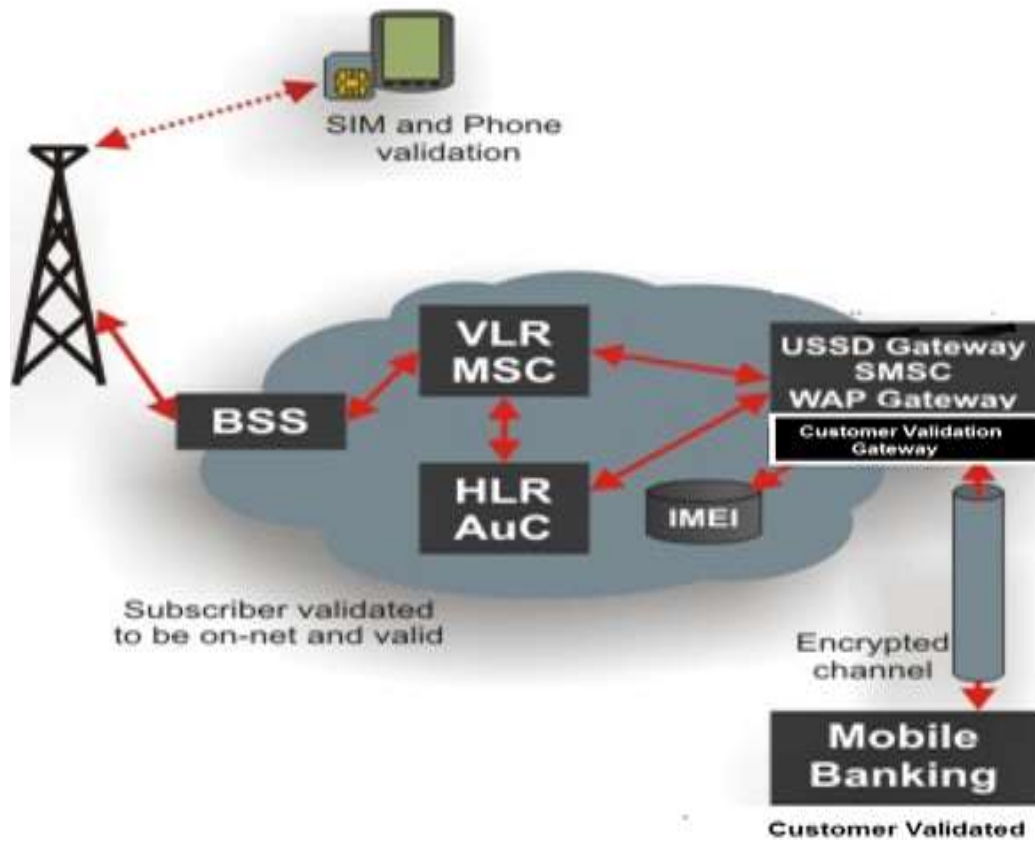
SIM and Phone validation

VLR
MSC

USSD Gateway
SMSC
WAP Gateway

Customer Validation Gateway

BSS

HLR
AuC

IMEI

Subscriber validated to be on-net and valid

Encrypted channel

Mobile Banking

Customer Validated